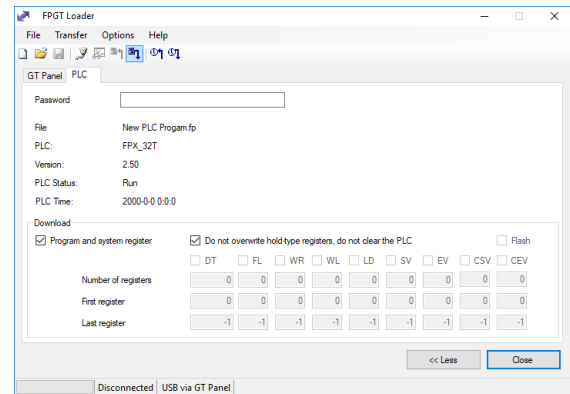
FPGT Loader

File Transfer Options Help

GT Panel PLC

Password

File New PLC Progam.fp
PLC: FPX_32T
Version: 2.50
PLC Status: Run
PLC Time: 2000-0-0 0:0:0

Download

Program and system register

Do not overwrite hold-type registers, do not clear the PLC

Flash

| | DT | FL | WR | WL | LD | SV | EV | CSV | CEV |
|---|---|---|---|---|---|---|---|---|---|
| Number of registers | 0 | 0 | 0 | 0 | 0 | 0 | 0 | 0 | 0 |
| First register | 0 | 0 | 0 | 0 | 0 | 0 | 0 | 0 | 0 |
| Last register | -1 | -1 | -1 | -1 | -1 | -1 | -1 | -1 | -1 |

<< Less Close

Disconnected USB via GT Panel